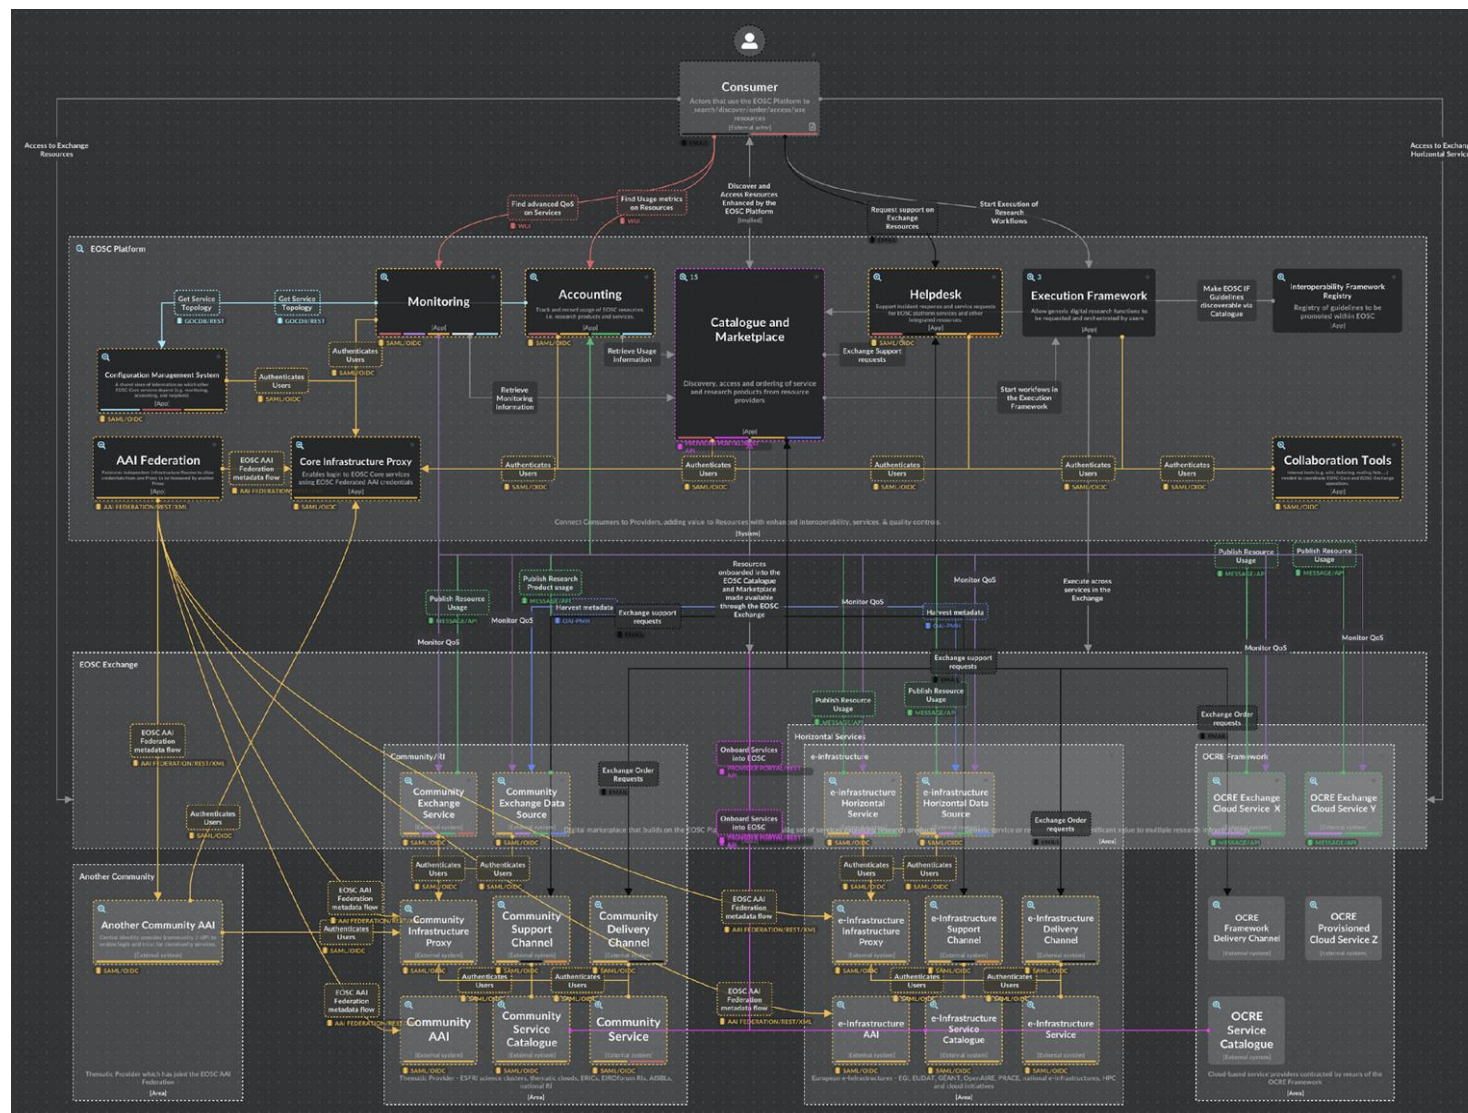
Consumer
Actors that use the EOSC Platform to search/discover/order/access/use resources
[External actor]
EMAIL

Access to Exchange Resources

Access to Exchange Horizontal Services

Find advanced QoS on Services
WUI

Find Usage metrics on Resources
WUI

Discover and Access Resources Enhanced by the EOSC Platform
[Implied]

Request support on Exchange Resources
EMAIL

Start Execution of Research Workflows

EOSC Platform

Get Service Topology
GOCDB/REST

Get Service Topology
GOCDB/REST

Monitoring
[App]
SAML/OIDC

Accounting
Track and record usage of EOSC resources i.e. research products and services.
[App]
SAML/OIDC

15
Catalogue and Marketplace
Discovery, access and ordering of service and research products from resource providers
[App]

Helpdesk
Support incident response and service requests for EOSC platform services and other integrated resources.
[App]
SAML/OIDC

3
Execution Framework
Allow generic digital research functions to be requested and orchestrated by users
[App]

Make EOSC IF Guidelines discoverable via Catalogue

Interoperability Framework Registry
Registry of guidelines to be promoted within EOSC
[App]

Configuration Management System
[App]
SAML/OIDC

Authenticates Users
SAML/OIDC

Authenticates Users
SAML/OIDC

Retrieve Usage Information

Exchange Support requests

Retrieve Monitoring Information

Start workflows in the Execution Framework

AAI Federation
[App]
AAI FEDERATION/REST/XML

EOSC AAI Federation metadata flow
AAI FEDERATION

Core Infrastructure Proxy
Enables login to EOSC Core services using EOSC Federated AAI credentials
[App]
SAML/OIDC

Authenticates Users
SAML/OIDC

Authenticates Users
SAML/OIDC

Authenticates Users
SAML/OIDC

Authenticates Users
SAML/OIDC

Authenticates Users
SAML/OIDC

Collaboration Tools
[App]
SAML/OIDC

Connect Consumers to Providers, adding value to Resources with enhanced interoperability, services, & quality controls
[System]

Resources onboarded into the EOSC Catalogue and Marketplace made available through the EOSC Exchange

Publish Research Product usage
MESSAGE/API

Publish Resource Usage
MESSAGE/API

Harvest metadata
OAI-PMH

Exchange support requests
EMAIL

Monitor QoS

Monitor QoS

Monitor QoS

Monitor QoS

Harvest metadata
OAI-PMH

Monitor QoS

Execute across services in the Exchange

Publish Resource Usage
MESSAGE/API

Publish Resource Usage
MESSAGE/API

Monitor QoS

Monitor QoS

EOSC Exchange

Exchange support requests
EMAIL

Publish Resource Usage
MESSAGE/API

Publish Resource Usage
MESSAGE/API

Exchange Order requests
EMAIL

EOSC AAI Federation metadata flow
AAI FEDERATION/REST/XML

Horizontal Services

e-infrastructure

Onboard Services into EOSC
PROVIDER PORTAL/REST/API

Onboard Services into EOSC
PROVIDER PORTAL/REST/API

Exchange Order Requests
EMAIL

Community/RI

Community Exchange Service
SAML/OIDC

Community Exchange Data Source
SAML/OIDC

e-infrastructure Horizontal Service
SAML/OIDC

e-infrastructure Horizontal Data Source
SAML/OIDC

Exchange Order requests
EMAIL

OCRE Framework

OCRE Exchange Cloud Service X
MESSAGE/API

OCRE Exchange Cloud Service Y
MESSAGE/API

Authenticates Users

Another Community

Authenticates Users
SAML/OIDC

Authenticates Users
SAML/OIDC

Authenticates Users
SAML/OIDC

Authenticates Users
SAML/OIDC

Another Community AAI
[External system]
SAML/OIDC

EOSC AAI Federation metadata flow
AAI FEDERATION/REST

Authenticates Users
SAML/OIDC

Community Infrastructure Proxy
[External system]
SAML/OIDC

Community Support Channel
[External system]
SAML/OIDC

Community Delivery Channel
[External system]
SAML/OIDC

EOSC AAI Federation metadata flow
AAI FEDERATION/REST/XML

e-infrastructure Infrastructure Proxy
[External system]
SAML/OIDC

e-Infrastructure Support Channel
[External system]
SAML/OIDC

e-Infrastructure Delivery Channel
[External system]
SAML/OIDC

OCRE Framework Delivery Channel
[External system]

OCRE Provisioned Cloud Service Z
[External system]

Authenticates Users
SAML/OIDC

Authenticates Users
SAML/OIDC

Authenticates Users
SAML/OIDC

Authenticates Users
SAML/OIDC

EOSC AAI Federation metadata flow
AAI FEDERATION/REST

EOSC AAI Federation metadata flow
AAI FEDERATION/REST/XML

Community AAI
[External system]
SAML/OIDC

Community Service Catalogue
[External system]
SAML/OIDC

Community Service
[External system]
SAML/OIDC

e-infrastructure AAI
[External system]
SAML/OIDC

e-Infrastructure Service Catalogue
[External system]
SAML/OIDC

e-Infrastructure Service
[External system]
SAML/OIDC

OCRE Service Catalogue
[External system]

Thematic Provider which has joint the EOSC AAI Federation
[Area]

Thematic Provider - ESFRI science clusters, thematic clouds, ERICs, EIROforum RIs, AGIBLs, national RI
[Area]

European e-Infrastructures - EGI, EUDAT, GÉANT, OpenAIRE, PRACE, national e-Infrastructures, HPC and cloud initiatives
[Area]

Cloud-based service providers contracted by means of the OCRE Framework
[Area]